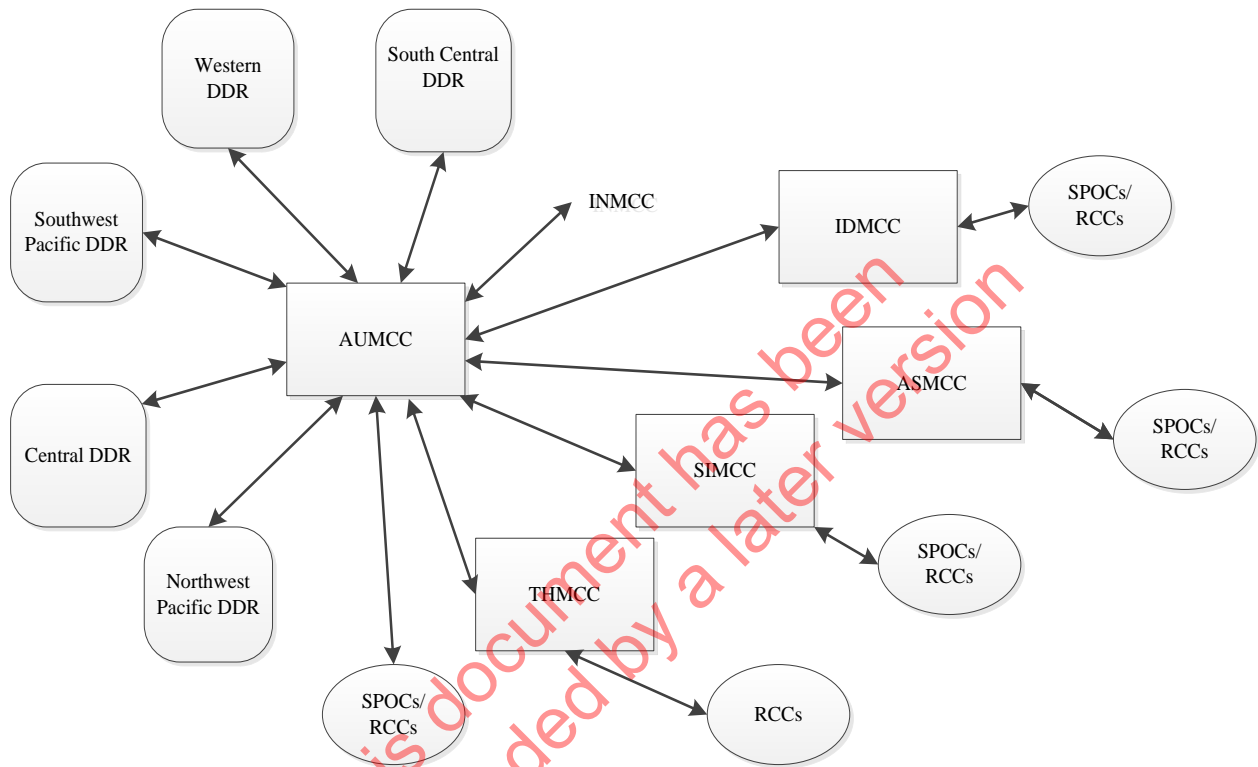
Western DDR

South Central DDR

Southwest Pacific DDR

INMCC

IDMCC

SPOCs/ RCCs

AUMCC

ASMCC

SPOCs/ RCCs

Central DDR

SIMCC

SPOCs/ RCCs

Northwest Pacific DDR

THMCC

SPOCs/ RCCs

RCCs

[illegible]is document has been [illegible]ded by a later version